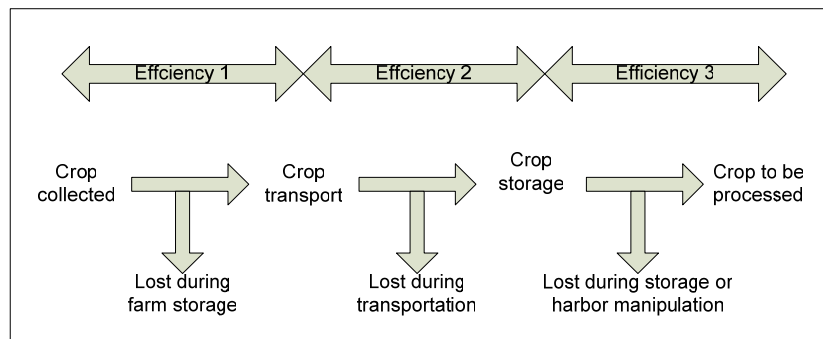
Effciency 1

Effciency 2

Efficiency 3

Crop collected

Crop transport

Crop storage

Crop to be processed

Lost during farm storage

Lost during transportation

Lost during storage or harbor manipulation